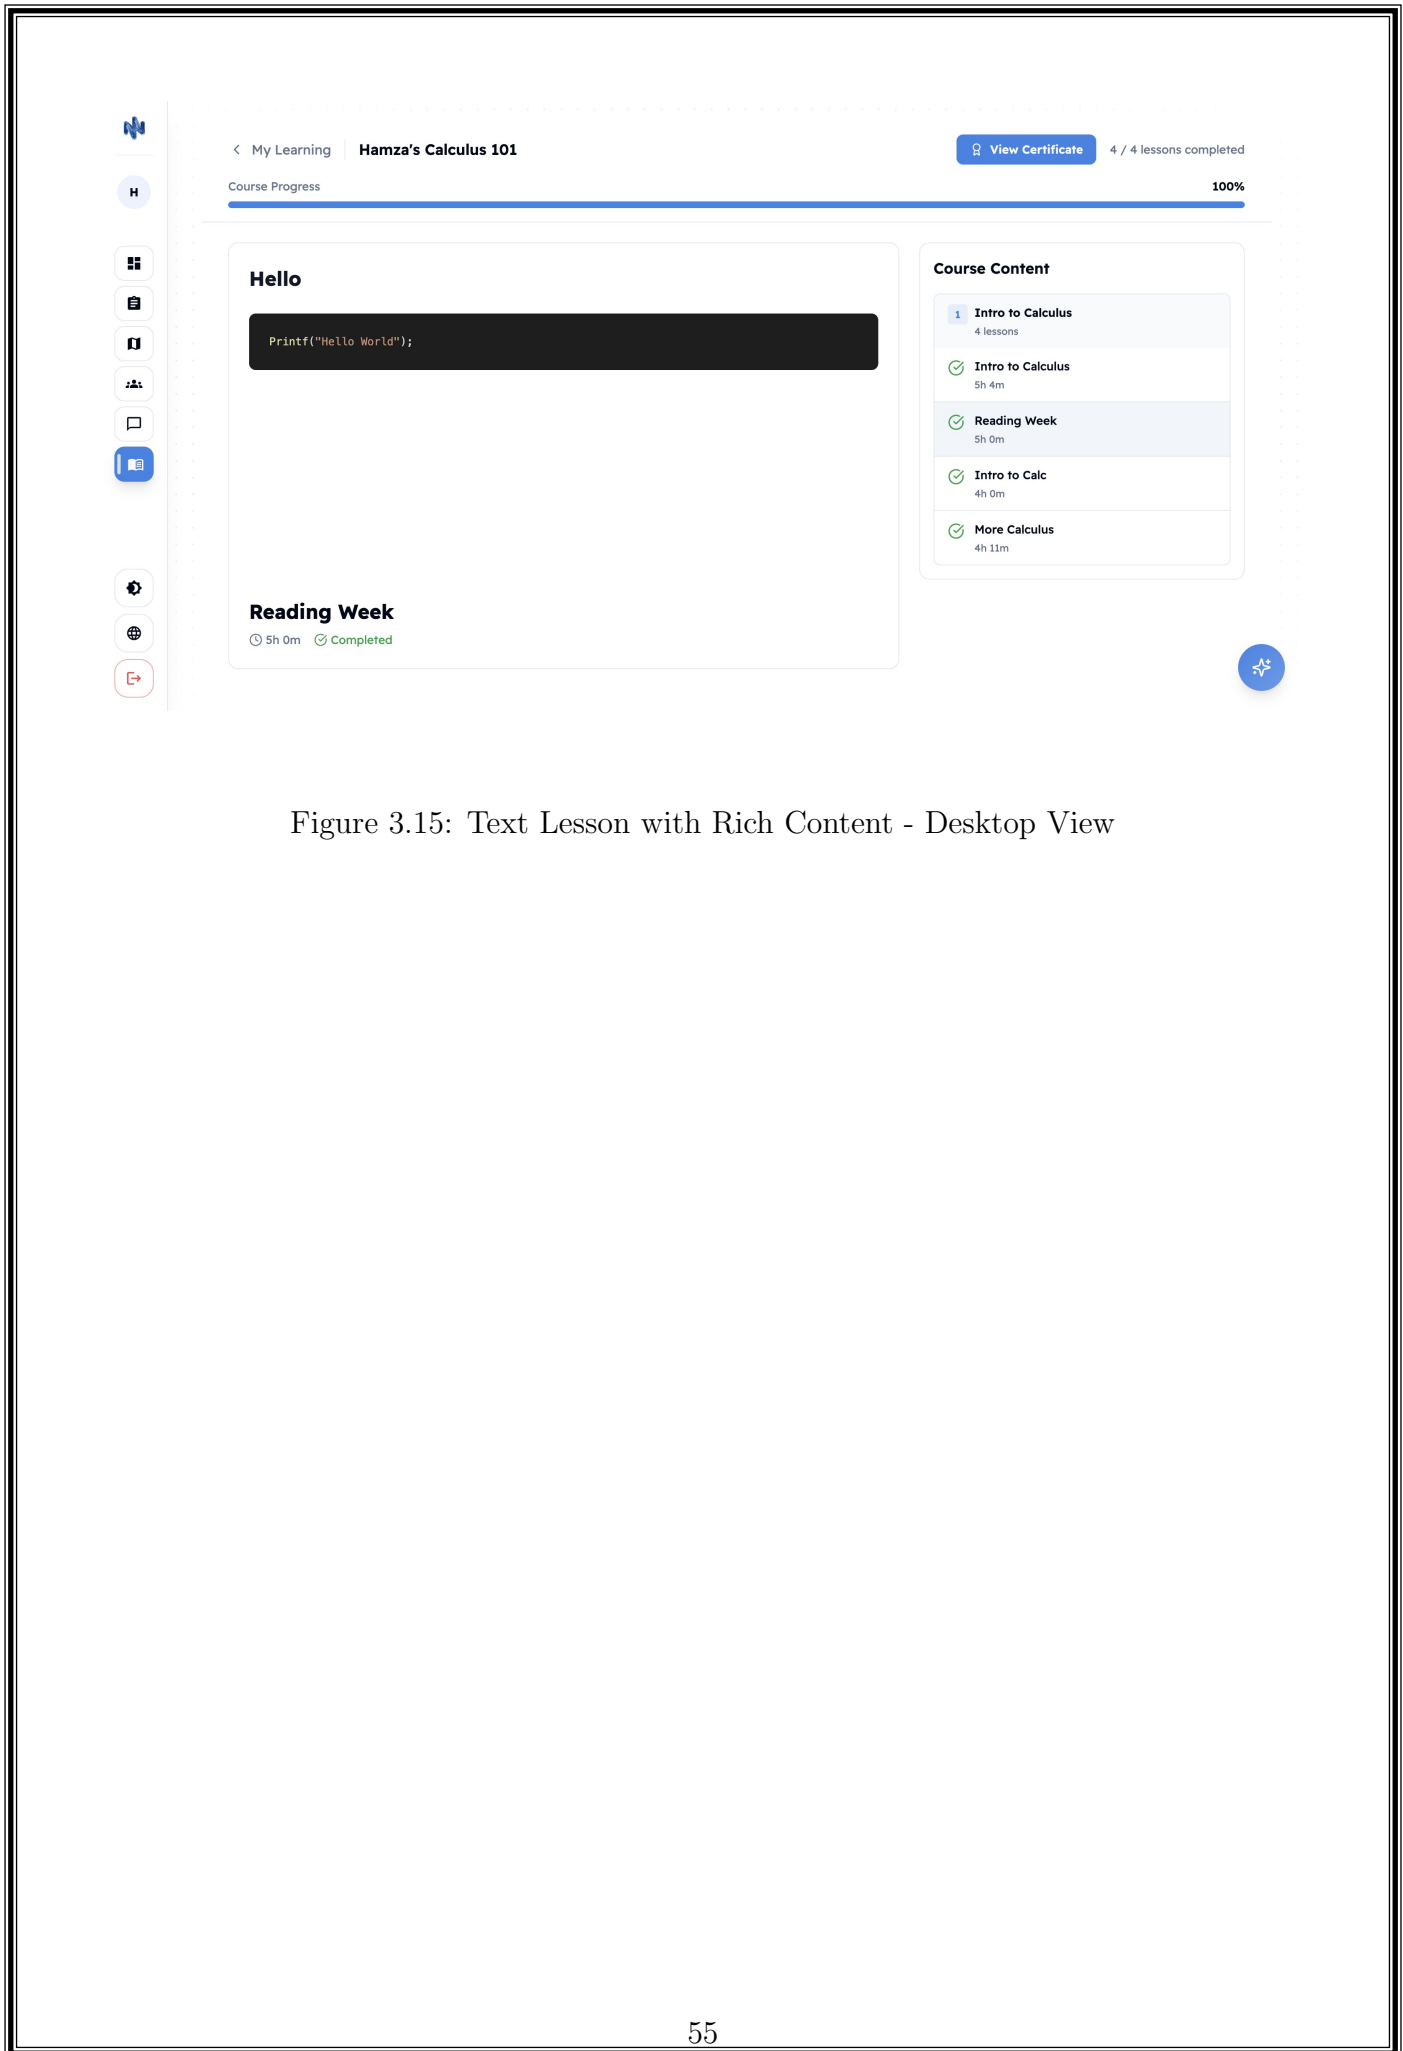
H

< My Learning Hamza's Calculus 101

View Certificate 4 / 4 lessons completed

Course Progress 100%

Hello

Printf("Hello World");

Reading Week

5h 0m Completed

Course Content

1 Intro to Calculus
4 lessons

Intro to Calculus
5h 4m

Reading Week
5h 0m

Intro to Calc
4h 0m

More Calculus
4h 11m

Figure 3.15: Text Lesson with Rich Content - Desktop View

55